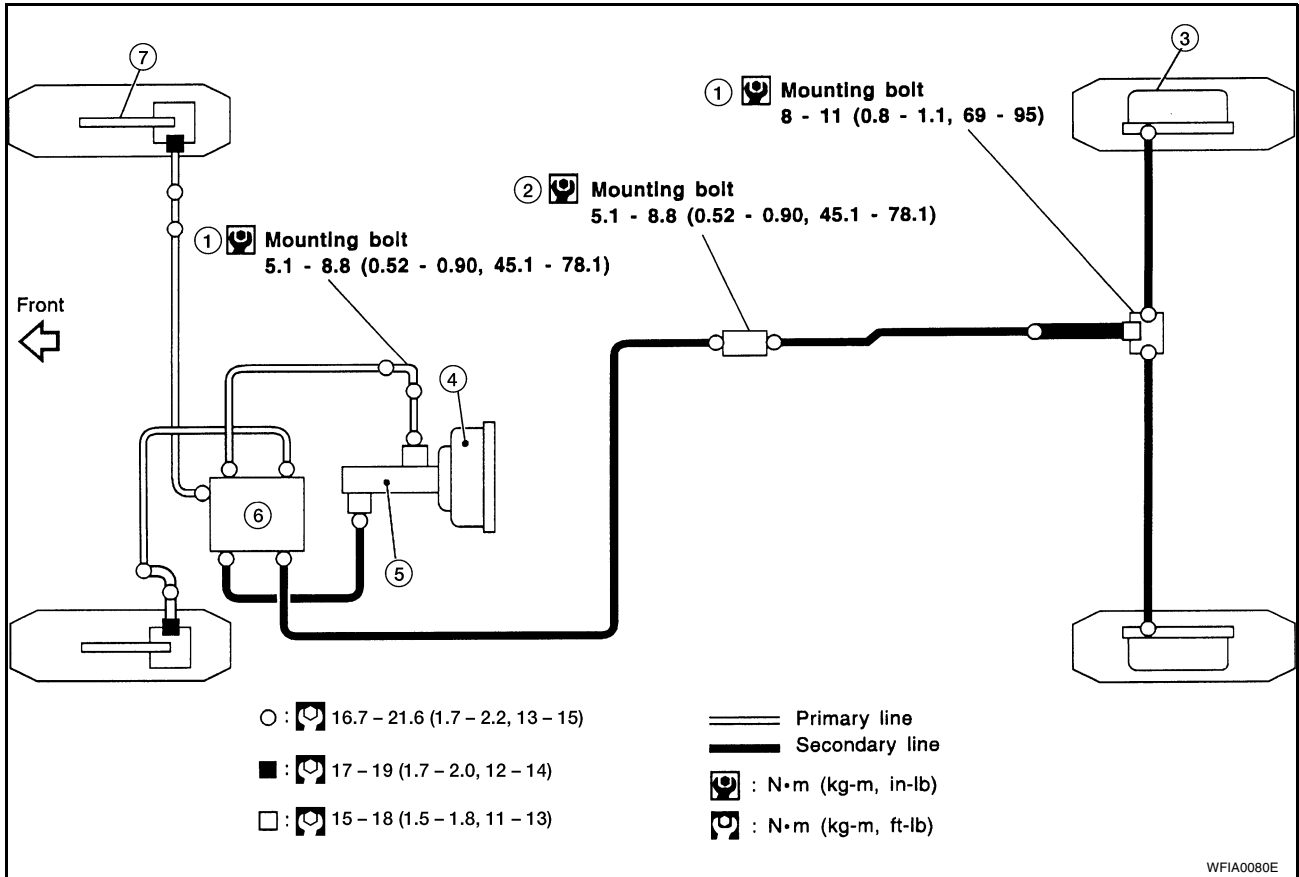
7

3

1 Mounting bolt
8 - 11 (0.8 - 1.1, 69 - 95)

2 Mounting bolt
5.1 - 8.8 (0.52 - 0.90, 45.1 - 78.1)

1 Mounting bolt
5.1 - 8.8 (0.52 - 0.90, 45.1 - 78.1)

Front

4

6

5

○ : 16.7 – 21.6 (1.7 – 2.2, 13 – 15)

■ : 17 – 19 (1.7 – 2.0, 12 – 14)

□ : 15 – 18 (1.5 – 1.8, 11 – 13)

Primary line

Secondary line

: N•m (kg-m, in-lb)

: N•m (kg-m, ft-lb)

WFIA0080E